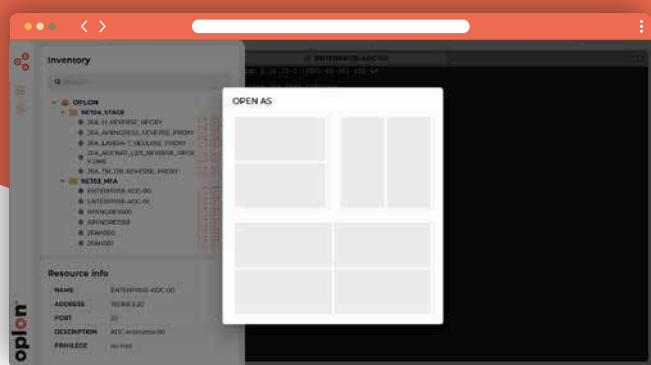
Inventory

OPLON

NETAA_STAGE

ZKA_51_REVERSE_PROXY

ZKA_APIINGRESS_REVERSE_PROXY

ZKA_LANDING_REVERSE_PROXY

ZKA_ACCOUNT_LIST_REVERSE_PROXY

ZKA_TM_DB_REVERSE_PROXY

NETAA_MFA

ENTERPRISE-ADC-00

ENTERPRISE-ADC-01

APIINGRESS00

APIINGRESS01

ZKA1000

ZKA1001

Resource info

NAME ENTERPRISE-ADC-00

ADDRESS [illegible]

PORT 22

DESCRIPTION ADC enterprise 00

PRIVILEGE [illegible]

ENTERPRISE-ADC-00

OPEN AS

oplon